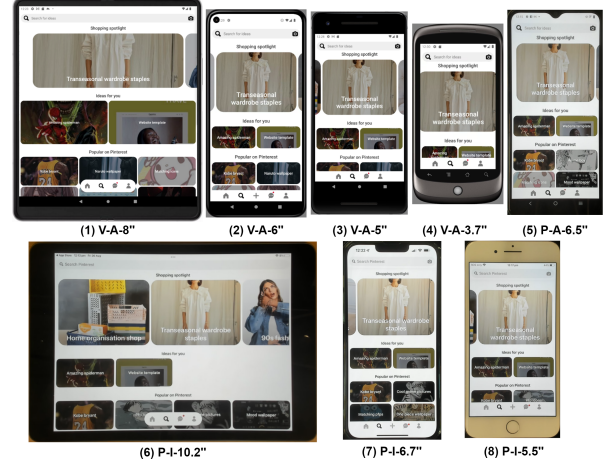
Search for ideas

Shopping spotlight

Transeasonal wardrobe staples

Ideas for you

Amazing spiderman

Website template

Popular on Pinterest

Kobe bryant

Mood wallpaper

(1) V-A-8''

Search for ideas

Shopping spotlight

Transeasonal wardrobe staples

Ideas for you

Amazing spiderman

Website template

Popular on Pinterest

Kobe bryant

(2) V-A-6''

Search for ideas

Shopping spotlight

Transeasonal wardrobe staples

Ideas for you

Amazing spiderman

Website template

Popular on Pinterest

Kobe bryant

(3) V-A-5''

Search for ideas

Shopping spotlight

Transeasonal wardrobe staples

(4) V-A-3.7''

Search for ideas

Shopping spotlight

Transeasonal wardrobe staples

Ideas for you

Amazing spiderman

Website template

Popular on Pinterest

Kobe bryant

Mood wallpaper

(5) P-A-6.5''

Search Pinterest

Shopping spotlight

Home organisation shops

Transeasonal wardrobe staples

90s fash

Ideas for you

Amazing spiderman

Website template

Popular on Pinterest

Kobe bryant

Mood wallpaper

(6) P-I-10.2''

12:23

Search Pinterest

Shopping spotlight

Transeasonal wardrobe staples

Ideas for you

Amazing spiderman

Website template

Popular on Pinterest

Kobe bryant

Cool profile pictures

Matching pfps

Mood wallpaper

(7) P-I-6.7''

Search Pinterest

Shopping spotlight

Transeasonal wardrobe staples

Ideas for you

Amazing spiderman

Website template

Popular on Pinterest

(8) P-I-5.5''